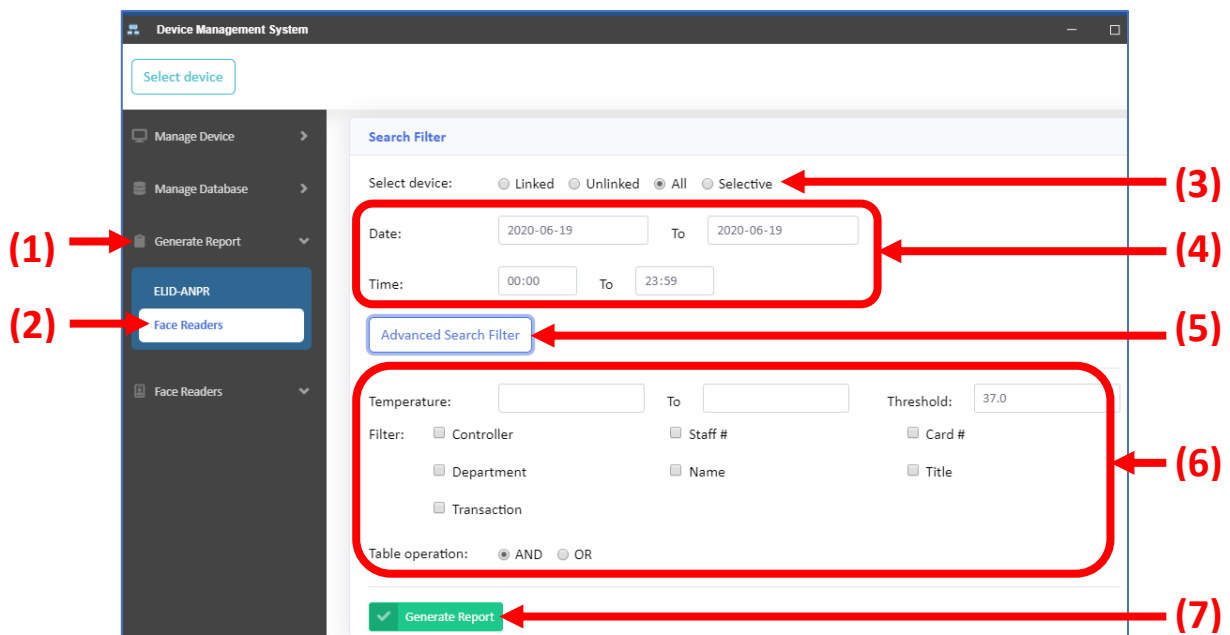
Device Management System

Select device

Manage Device

Manage Database

(1) Generate Report

ELID-ANPR

(2) Face Readers

Face Readers

Search Filter

Select device: Linked Unlinked All Selective (3)

Date: 2020-06-19 To 2020-06-19 (4)

Time: 00:00 To 23:59

Advanced Search Filter (5)

Temperature: To Threshold: 37.0

Filter: Controller Staff # Card #

Department Name Title

Transaction (6)

Table operation: AND OR

Generate Report (7)